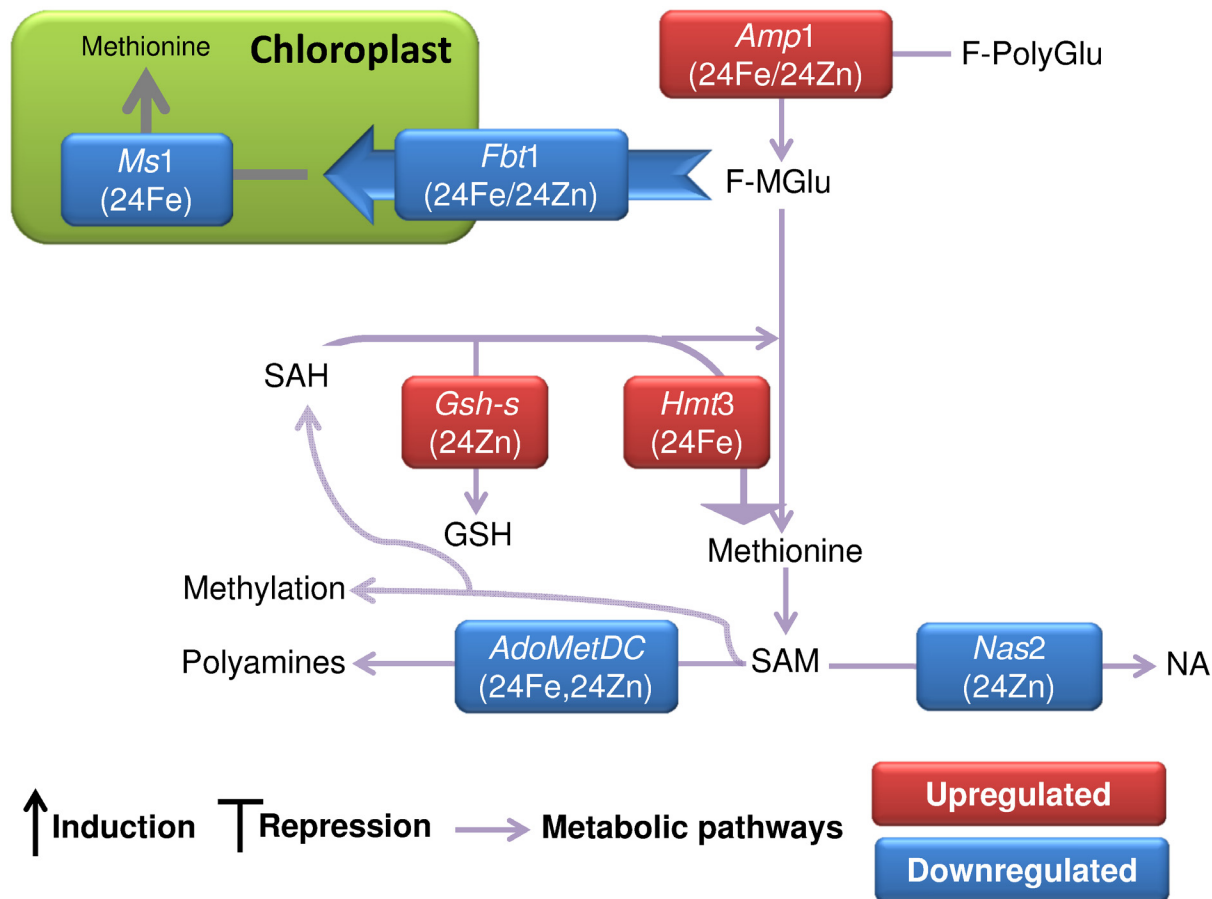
Methionine

Chloroplast

*Ms*1 (24Fe)

*Fbt*1 (24Fe/24Zn)

*Amp*1 (24Fe/24Zn)

F-PolyGlu

F-MGlu

SAH

*Gsh-s* (24Zn)

*Hmt*3 (24Fe)

GSH

Methionine

Methylation

Polyamines

*AdoMetDC* (24Fe,24Zn)

SAM

*Nas*2 (24Zn)

NA

Induction Repression Metabolic pathways

Upregulated

Downregulated